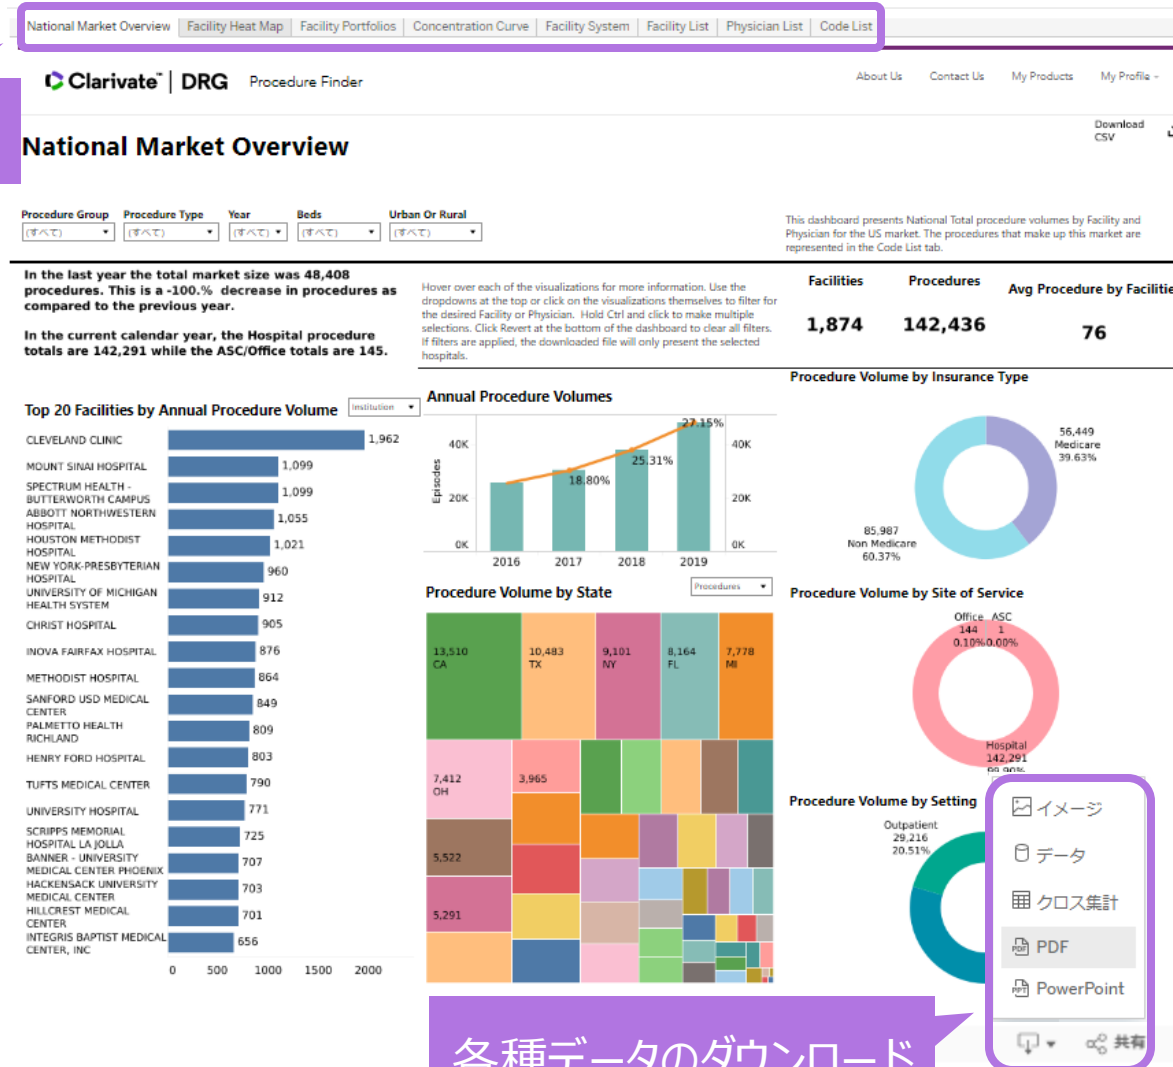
National Market Overview | Facility Heat Map | Facility Portfolios | Concentration Curve | Facility System | Facility List | Physician List | Code List

Clarivate | DRG Procedure Finder

About Us Contact Us My Products My Profile

National Market Overview

Download CSV

Procedure Group (すべて) Procedure Type (すべて) Year (すべて) Beds (すべて) Urban Or Rural (すべて)

This dashboard presents National Total procedure volumes by Facility and Physician for the US market. The procedures that make up this market are represented in the Code List tab.

In the last year the total market size was 48,408 procedures. This is a -100.% decrease in procedures as compared to the previous year.

In the current calendar year, the Hospital procedure totals are 142,291 while the ASC/Office totals are 145.

Hover over each of the visualizations for more information. Use the dropdowns at the top or click on the visualizations themselves to filter for the desired Facility or Physician. Hold Ctrl and click to make multiple selections. Click Revert at the bottom of the dashboard to clear all filters. If filters are applied, the downloaded file will only present the selected hospitals.

| Facilities | Procedures | Avg Procedure by Faciliti |
|---|---|---|
| 1,874 | 142,436 | 76 |

Top 20 Facilities by Annual Procedure Volume Institution

| | |
|---|---|
| CLEVELAND CLINIC | 1,962 |
| MOUNT SINAI HOSPITAL | 1,099 |
| SPECTRUM HEALTH - BUTTERWORTH CAMPUS | 1,099 |
| ABBOTT NORTHWESTERN HOSPITAL | 1,055 |
| HOUSTON METHODIST HOSPITAL | 1,021 |
| NEW YORK-PRESBYTERIAN HOSPITAL | 960 |
| UNIVERSITY OF MICHIGAN HEALTH SYSTEM | 912 |
| CHRIST HOSPITAL | 905 |
| INOVA FAIRFAX HOSPITAL | 876 |
| METHODIST HOSPITAL | 864 |
| SANFORD USD MEDICAL CENTER | 849 |
| PALMETTO HEALTH RICHLAND | 809 |
| HENRY FORD HOSPITAL | 803 |
| TUFTS MEDICAL CENTER | 790 |
| UNIVERSITY HOSPITAL | 771 |
| SCRIPPS MEMORIAL HOSPITAL LA JOLLA | 725 |
| BANNER - UNIVERSITY MEDICAL CENTER PHOENIX | 707 |
| HACKENSACK UNIVERSITY MEDICAL CENTER | 703 |
| HILLCREST MEDICAL CENTER | 701 |
| INTEGRIS BAPTIST MEDICAL CENTER, INC | 656 |

0 500 1000 1500 2000

Annual Procedure Volumes
Episodes 40K 20K 0K 40K 20K 0K
27.15% 25.31% 18.80%
2016 2017 2018 2019

Procedure Volume by State Procedures
13,510 CA 10,483 TX 9,101 NY 8,164 FL 7,778 MI 7,412 OH 3,965 5,522 5,291

Procedure Volume by Insurance Type
56,449 Medicare 39.63%
85,987 Non Medicare 60.37%

Procedure Volume by Site of Service
Office 144 0.10% ASC 1 0.00%
Hospital 142,291 99.90%

Procedure Volume by Setting
Outpatient 29,216 20.51%

イメージ
データ
クロス集計
PDF
PowerPoint
共有

各種データのダウンロード